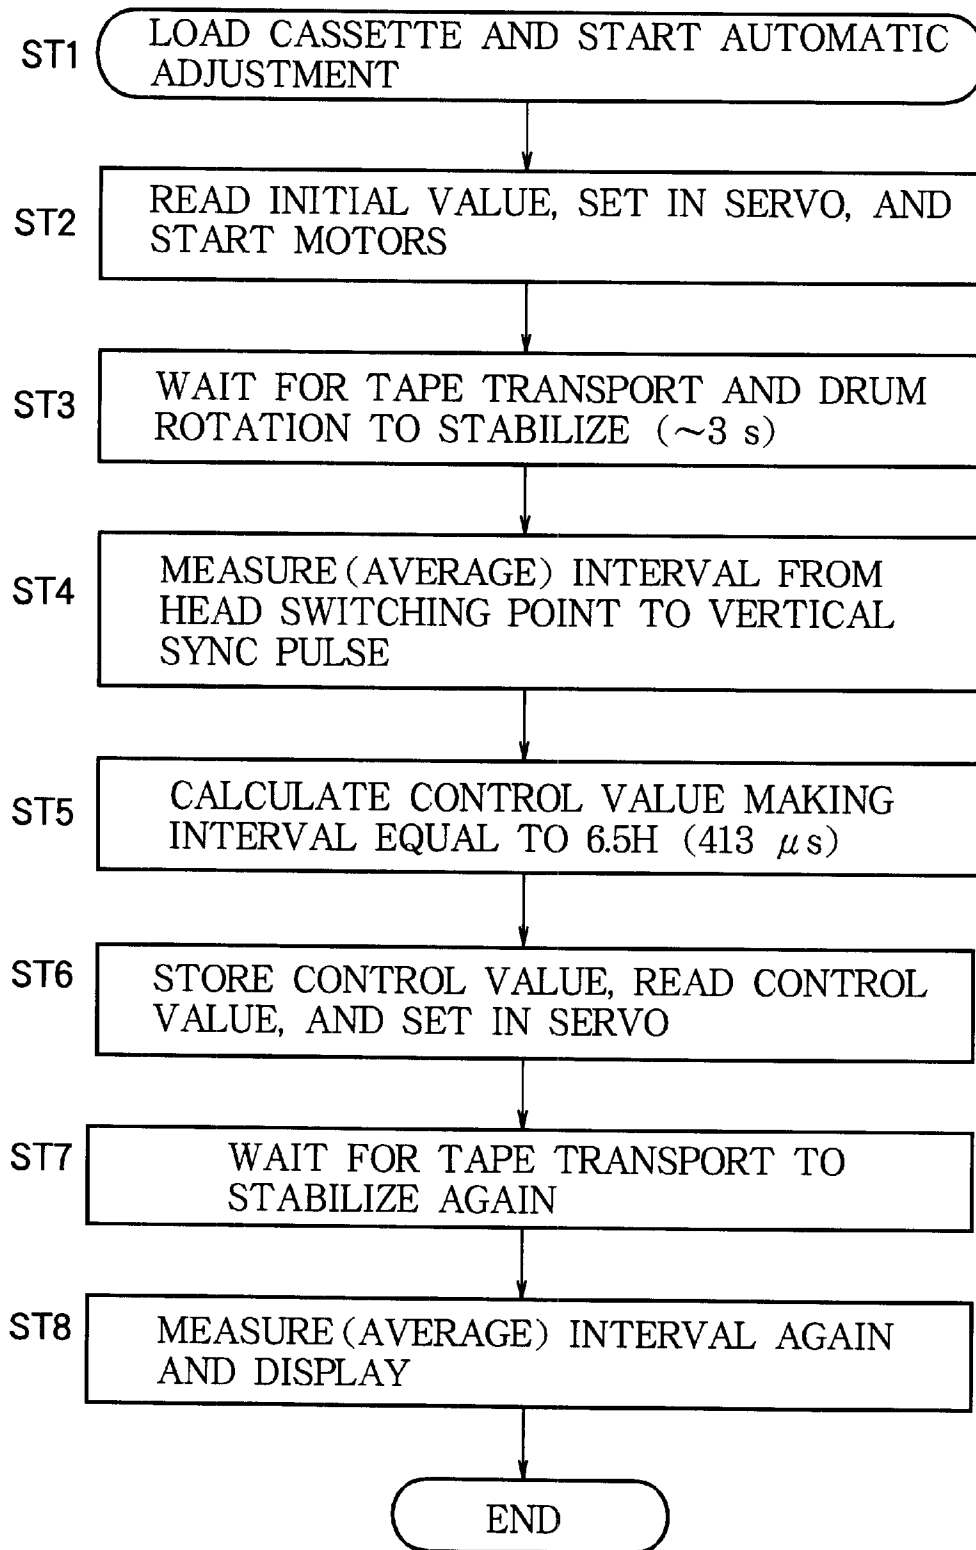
ST1 LOAD CASSETTE AND START AUTOMATIC ADJUSTMENT

ST2 READ INITIAL VALUE, SET IN SERVO, AND START MOTORS

ST3 WAIT FOR TAPE TRANSPORT AND DRUM ROTATION TO STABILIZE ($\sim$3 s)

ST4 MEASURE (AVERAGE) INTERVAL FROM HEAD SWITCHING POINT TO VERTICAL SYNC PULSE

ST5 CALCULATE CONTROL VALUE MAKING INTERVAL EQUAL TO 6.5H (413 $\mu$s)

ST6 STORE CONTROL VALUE, READ CONTROL VALUE, AND SET IN SERVO

ST7 WAIT FOR TAPE TRANSPORT TO STABILIZE AGAIN

ST8 MEASURE (AVERAGE) INTERVAL AGAIN AND DISPLAY

END